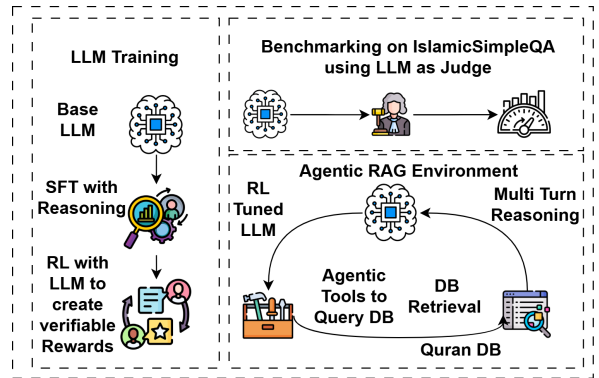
LLM Training

Base LLM

SFT with Reasoning

RL with LLM to create verifiable Rewards

Benchmarking on IslamicSimpleQA using LLM as Judge

Agentic RAG Environment

RL Tuned LLM

Multi Turn Reasoning

Agentic Tools to Query DB

DB Retrieval

Quran DB